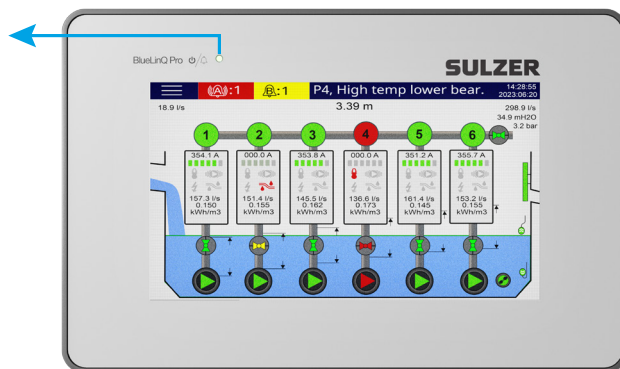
BlueLinQ Pro

SULZER

:1 :1 P4, High temp lower bear. 14:28:55 2023.06.20

18.9 l/s 3.39 m 298.9 l/s 34.9 mH2O 3.2 bar

1 2 3 4 5 6

354.1 A
157.3 l/s 0.150 kWh/m3

000.0 A
151.4 l/s 0.155 kWh/m3

353.8 A
145.5 l/s 0.162 kWh/m3

000.0 A
136.6 l/s 0.173 kWh/m3

351.2 A
161.4 l/s 0.145 kWh/m3

355.7 A
153.2 l/s 0.155 kWh/m3